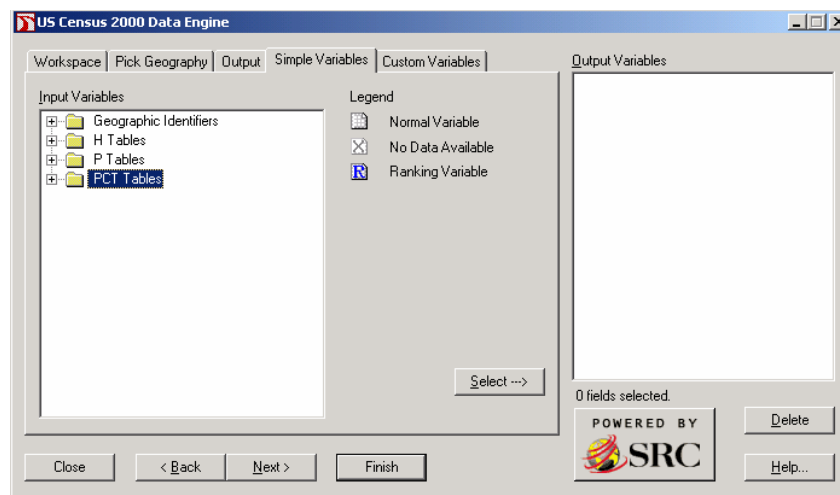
US Census 2000 Data Engine

Workspace | Pick Geography | Output | Simple Variables | Custom Variables

Input Variables

Geographic Identifiers
H Tables
P Tables
PCT Tables

Legend
Normal Variable
No Data Available
R Ranking Variable

Select --->

Output Variables

0 fields selected.

POWERED BY
SRC

Delete

Close
< Back
Next >
Finish
Help...